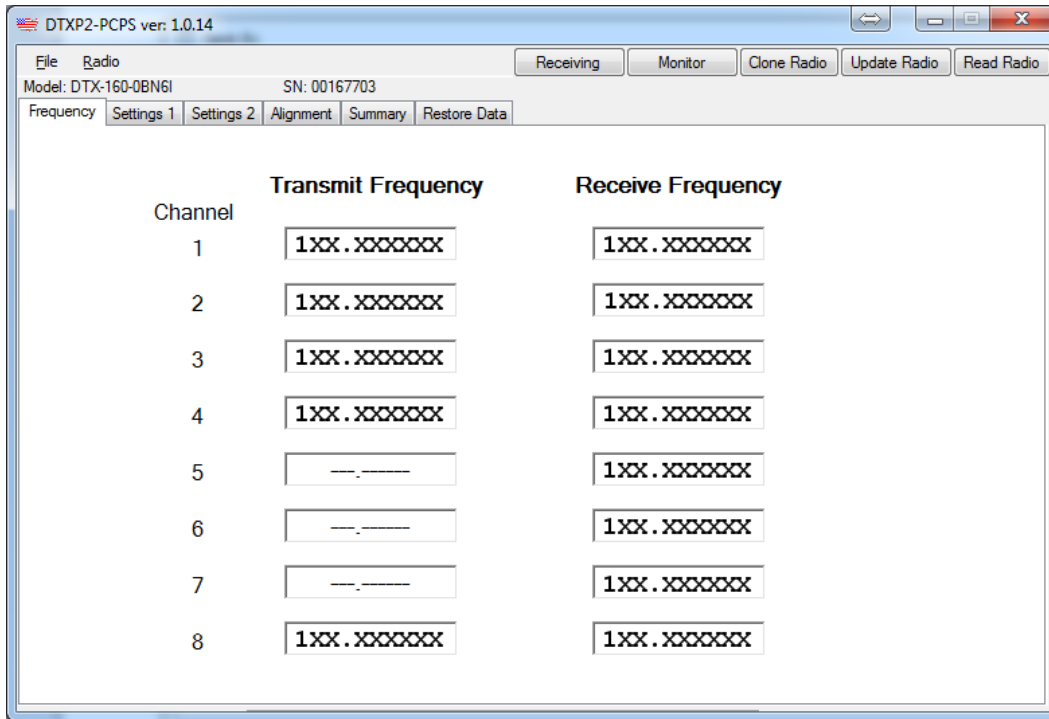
DTXP2-PCPS ver: 1.0.14

File Radio

Receiving Monitor Clone Radio Update Radio Read Radio

Model: DTX-160-0BN6I SN: 00167703

Frequency | Settings 1 | Settings 2 | Alignment | Summary | Restore Data

| Channel | Transmit Frequency | Receive Frequency |
|---|---|---|
| 1 | 1XX.XXXXXX | 1XX.XXXXXX |
| 2 | 1XX.XXXXXX | 1XX.XXXXXX |
| 3 | 1XX.XXXXXX | 1XX.XXXXXX |
| 4 | 1XX.XXXXXX | 1XX.XXXXXX |
| 5 | ---.------ | 1XX.XXXXXX |
| 6 | ---.------ | 1XX.XXXXXX |
| 7 | ---.------ | 1XX.XXXXXX |
| 8 | 1XX.XXXXXX | 1XX.XXXXXX |